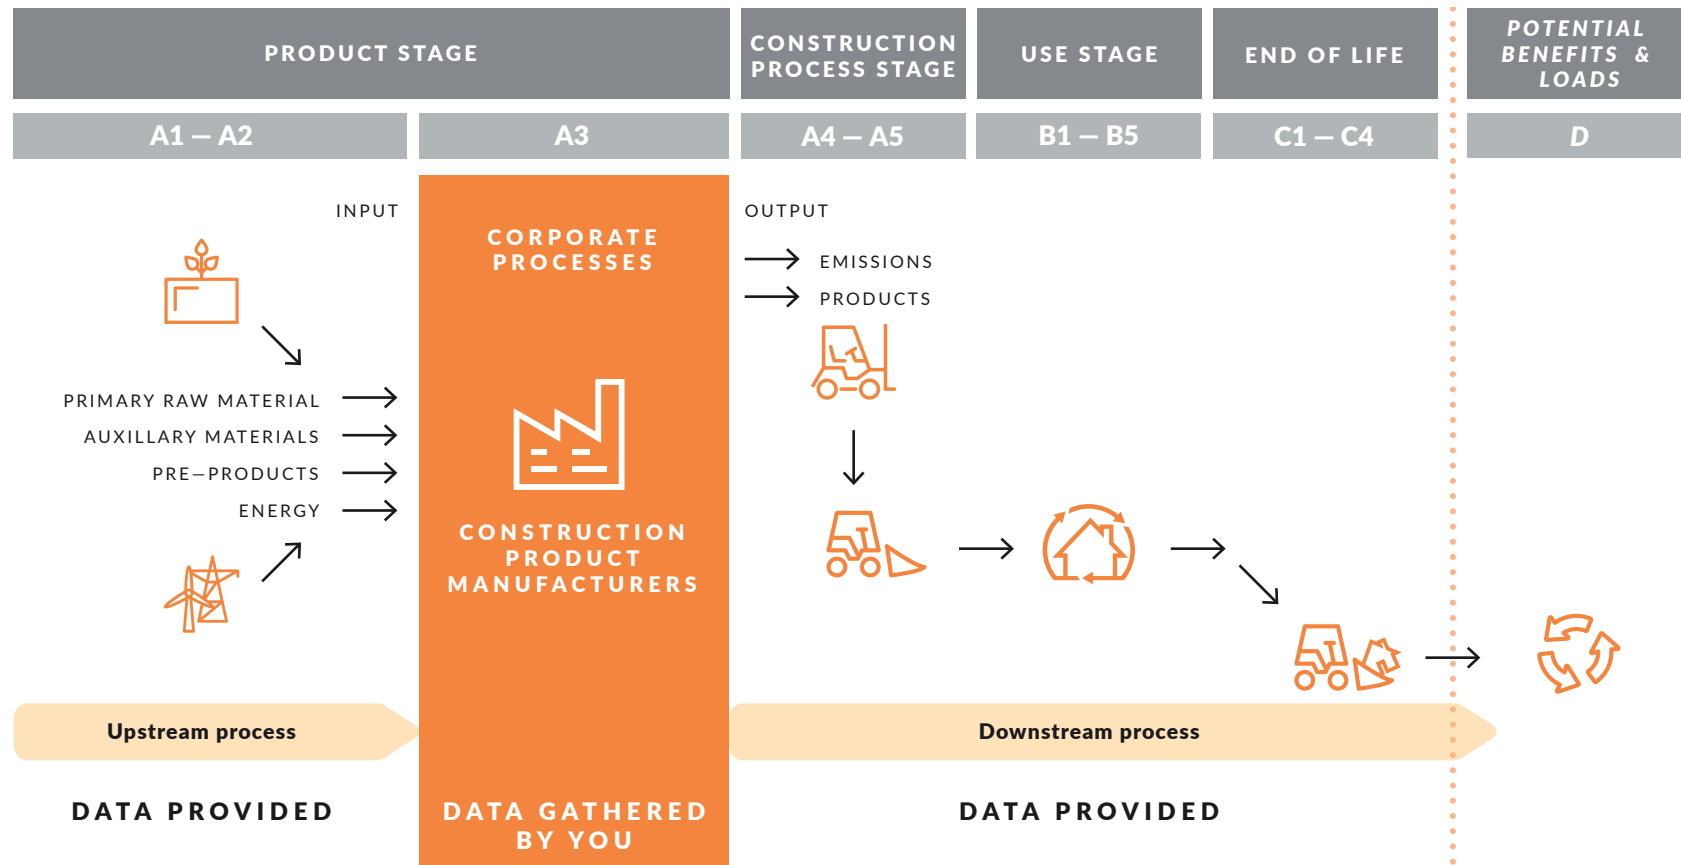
PRODUCT STAGE

CONSTRUCTION PROCESS STAGE

USE STAGE

END OF LIFE

POTENTIAL BENEFITS & LOADS

A1 — A2

A3

A4 — A5

B1 — B5

C1 — C4

D

INPUT

PRIMARY RAW MATERIAL

AUXILLARY MATERIALS

PRE—PRODUCTS

ENERGY

CORPORATE PROCESSES

CONSTRUCTION PRODUCT MANUFACTURERS

OUTPUT

EMISSIONS

PRODUCTS

Upstream process

Downstream process

DATA PROVIDED

DATA GATHERED BY YOU

DATA PROVIDED